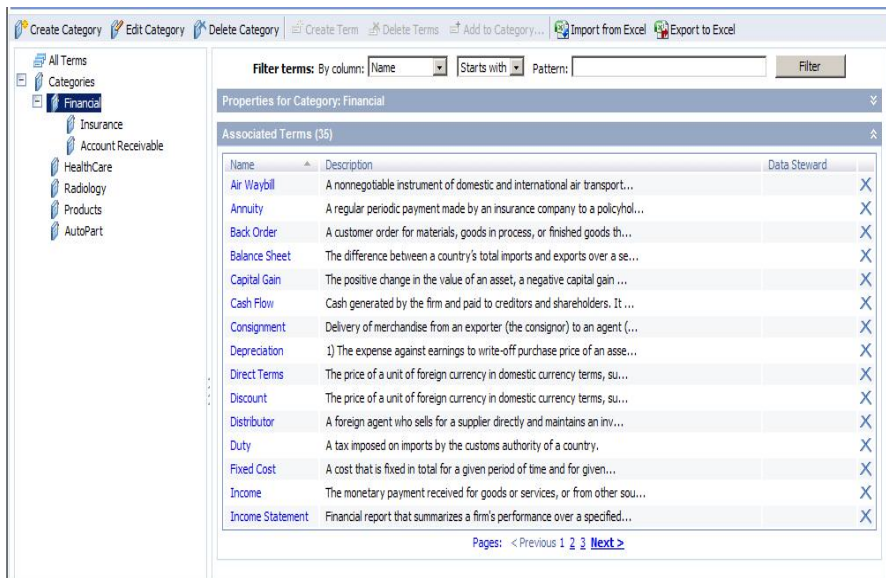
Create Category Edit Category Delete Category Create Term Delete Terms Add to Category... Import from Excel Export to Excel

All Terms
Categories
Financial
Insurance
Account Receivable
HealthCare
Radiology
Products
AutoPart

Filter terms: By column: Name Starts with Pattern: Filter

Properties for Category: Financial

Associated Terms (35)

| Name | Description | Data Steward | |
|---|---|---|---|
| Air Waybill | A nonnegotiable instrument of domestic and international air transport... | | X |
| Annuity | A regular periodic payment made by an insurance company to a policyhol... | | X |
| Back Order | A customer order for materials, goods in process, or finished goods th... | | X |
| Balance Sheet | The difference between a country's total imports and exports over a se... | | X |
| Capital Gain | The positive change in the value of an asset, a negative capital gain ... | | X |
| Cash Flow | Cash generated by the firm and paid to creditors and shareholders. It ... | | X |
| Consignment | Delivery of merchandise from an exporter (the consignor) to an agent (... | | X |
| Depreciation | 1) The expense against earnings to write-off purchase price of an asse... | | X |
| Direct Terms | The price of a unit of foreign currency in domestic currency terms, su... | | X |
| Discount | The price of a unit of foreign currency in domestic currency terms, su... | | X |
| Distributor | A foreign agent who sells for a supplier directly and maintains an inv... | | X |
| Duty | A tax imposed on imports by the customs authority of a country. | | X |
| Fixed Cost | A cost that is fixed in total for a given period of time and for given... | | X |
| Income | The monetary payment received for goods or services, or from other sou... | | X |
| Income Statement | Financial report that summarizes a firm's performance over a specified... | | X |

Pages: < Previous 1 2 3 Next >